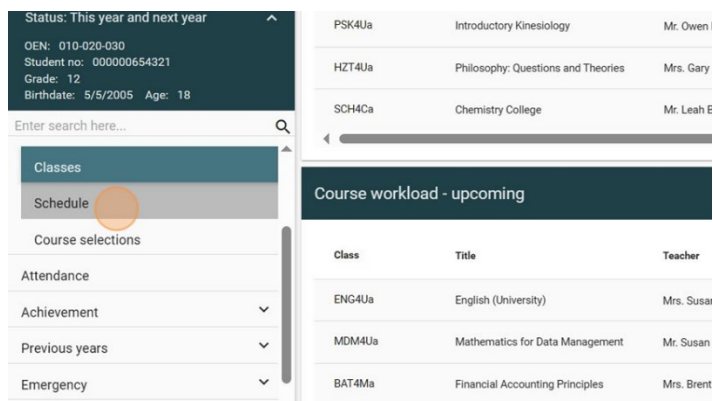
Status: This year and next year
OEN: 010-020-030
Student no: 000000654321
Grade: 12
Birthdate: 5/5/2005 Age: 18

Enter search here...

Classes
Schedule
Course selections
Attendance
Achievement
Previous years
Emergency

| PSK4Ua | Introductory Kinesiology | Mr. Owen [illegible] |
|---|---|---|
| HZT4Ua | Philosophy: Questions and Theories | Mrs. Gary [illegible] |
| SCH4Ca | Chemistry College | Mr. Leah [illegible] |

Course workload - upcoming

| Class | Title | Teacher |
|---|---|---|
| ENG4Ua | English (University) | Mrs. Susa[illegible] |
| MDM4Ua | Mathematics for Data Management | Mr. Susan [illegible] |
| BAT4Ma | Financial Accounting Principles | Mrs. Brent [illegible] |